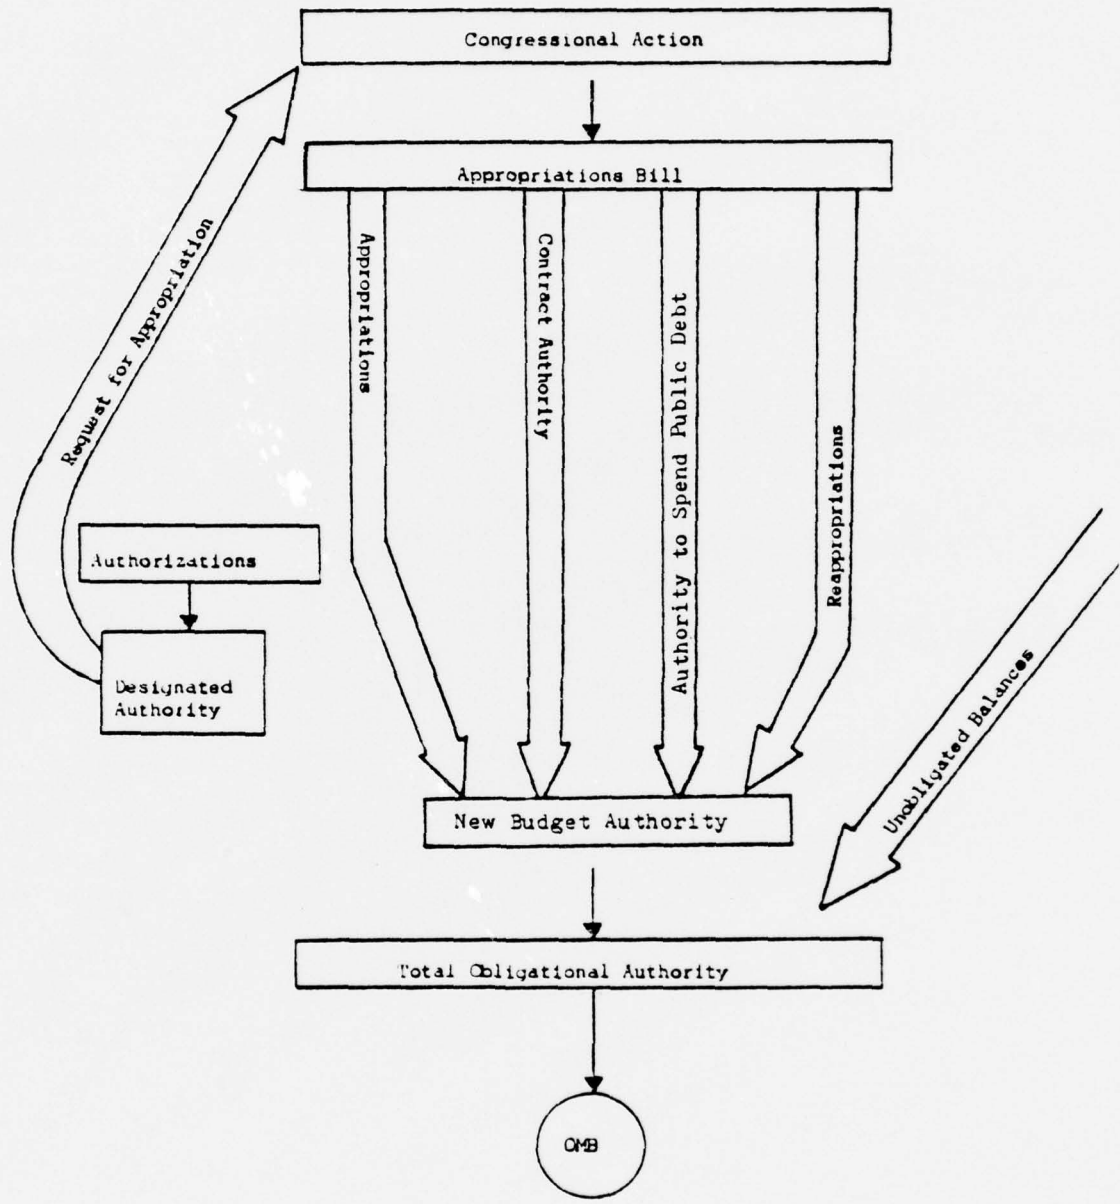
Congressional Action

Appropriations Bill

Request for Appropriation

Appropriations

Contract Authority

Authority to Spend Public Debt

Reappropriations

Authorizations

Designated Authority

Unobligated Balances

New Budget Authority

Total Obligational Authority

OMB